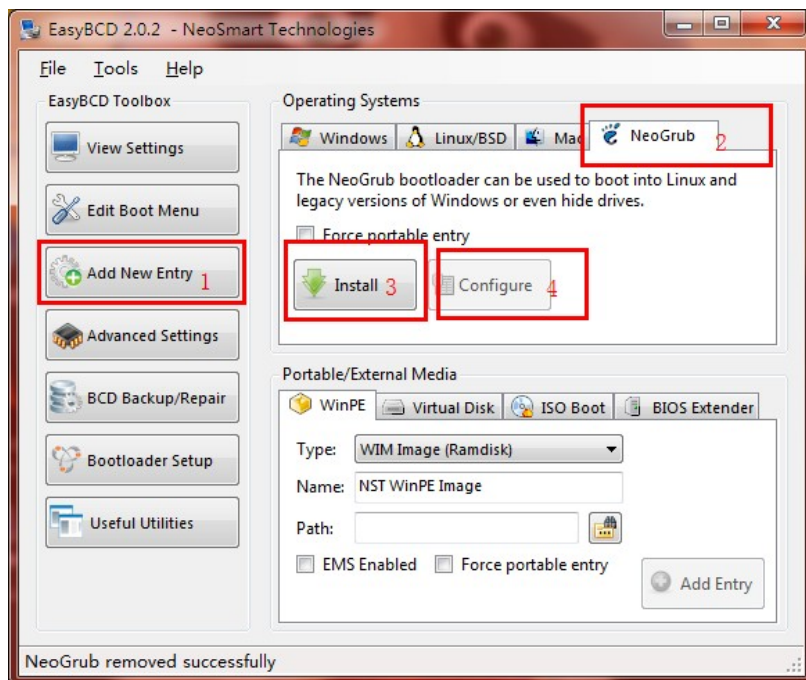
EasyBCD 2.0.2 - NeoSmart Technologies

File Tools Help

EasyBCD Toolbox

View Settings

Edit Boot Menu

Add New Entry 1

Advanced Settings

BCD Backup/Repair

Bootloader Setup

Useful Utilities

Operating Systems

Windows Linux/BSD Mac NeoGrub 2

The NeoGrub bootloader can be used to boot into Linux and legacy versions of Windows or even hide drives.

Force portable entry

Install 3 Configure 4

Portable/External Media

WinPE Virtual Disk ISO Boot BIOS Extender

Type: WIM Image (Ramdisk)

Name: NST WinPE Image

Path:

EMS Enabled Force portable entry

Add Entry

NeoGrub removed successfully